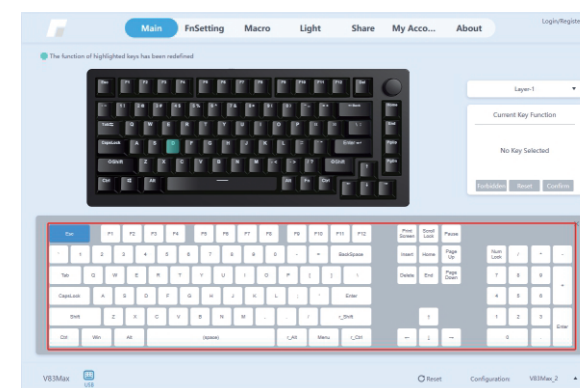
Main FnSetting Macro Light Share My Acco... About

Login/Register

The function of highlighted keys has been redefined

Layer-1

Current Key Function

No Key Selected

Forbidden Reset Confirm

Esc F1 F2 F3 F4 F5 F6 F7 F8 F9 F10 F11 F12 Print Screen Scroll Lock Pause

` 1 2 3 4 5 6 7 8 9 0 - = BackSpace Insert Home Page Up Num Lock / * -

Tab Q W E R T Y U I O P [ ] \ Delete End Page Down 7 8 9 +

CapsLock A S D F G H J K L ; ' Enter 4 5 6

Shift Z X C V B N M , . / r_Shift ↑ 1 2 3 Enter

Ctrl Win Alt (space) r_Alt Menu r_Ctrl ← ↓ → 0 .

V83Max USB

Reset Configuration V83Max_2